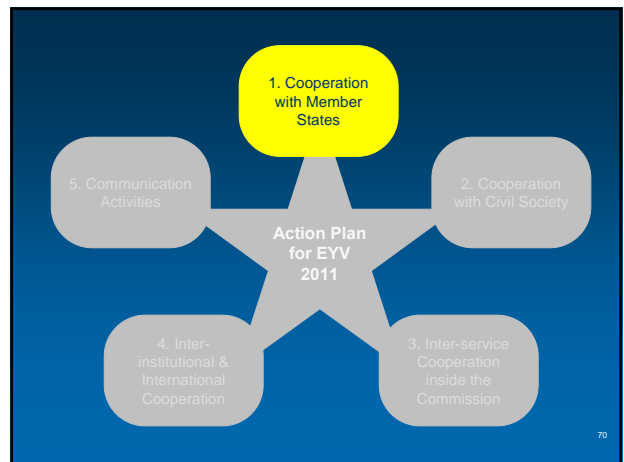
1. Cooperation with Member States

5. Communication Activities

2. Cooperation with Civil Society

Action Plan for EYV 2011

4. Inter-institutional & International Cooperation

3. Inter-service Cooperation inside the Commission

70